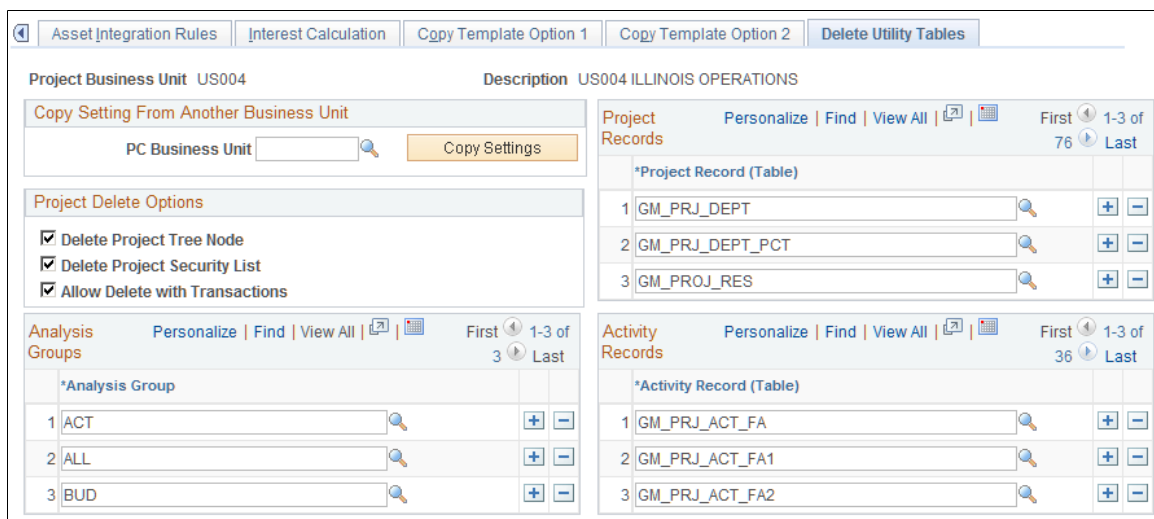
Asset Integration Rules | Interest Calculation | Copy Template Option 1 | Copy Template Option 2 | Delete Utility Tables

Project Business Unit US004

Description US004 ILLINOIS OPERATIONS

Copy Setting From Another Business Unit

PC Business Unit

Copy Settings

Project Delete Options

Delete Project Tree Node

Delete Project Security List

Allow Delete with Transactions

Project Records

Personalize | Find | View All

First 1-3 of 76 Last

| | *Project Record (Table) |
|---|---|
| 1 | GM_PRJ_DEPT |
| 2 | GM_PRJ_DEPT_PCT |
| 3 | GM_PROJ_RES |

Analysis Groups

Personalize | Find | View All

First 1-3 of 3 Last

| | *Analysis Group |
|---|---|
| 1 | ACT |
| 2 | ALL |
| 3 | BUD |

Activity Records

Personalize | Find | View All

First 1-3 of 36 Last

| | *Activity Record (Table) |
|---|---|
| 1 | GM_PRJ_ACT_FA |
| 2 | GM_PRJ_ACT_FA1 |
| 3 | GM_PRJ_ACT_FA2 |